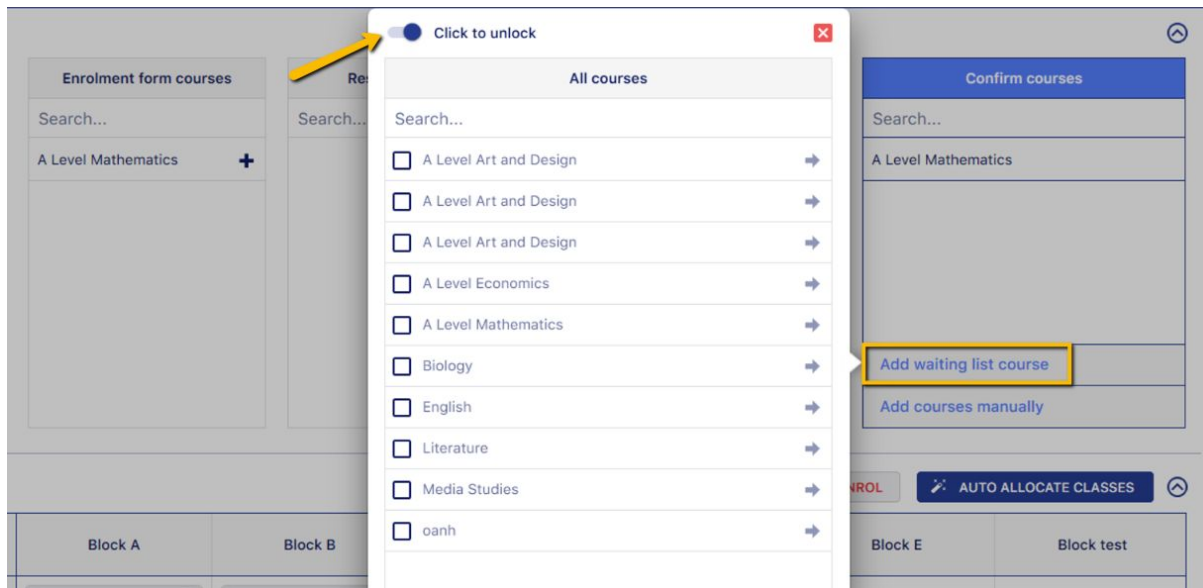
Click to unlock

All courses

Search...

A Level Art and Design

A Level Art and Design

A Level Art and Design

A Level Economics

A Level Mathematics

Biology

English

Literature

Media Studies

oanh

Enrolment form courses

Search...

A Level Mathematics +

Re

Search...

Confirm courses

Search...

A Level Mathematics

Add waiting list course

Add courses manually

NROL

AUTO ALLOCATE CLASSES

| Block A | Block B | Block E | Block test |
|---|---|---|---|